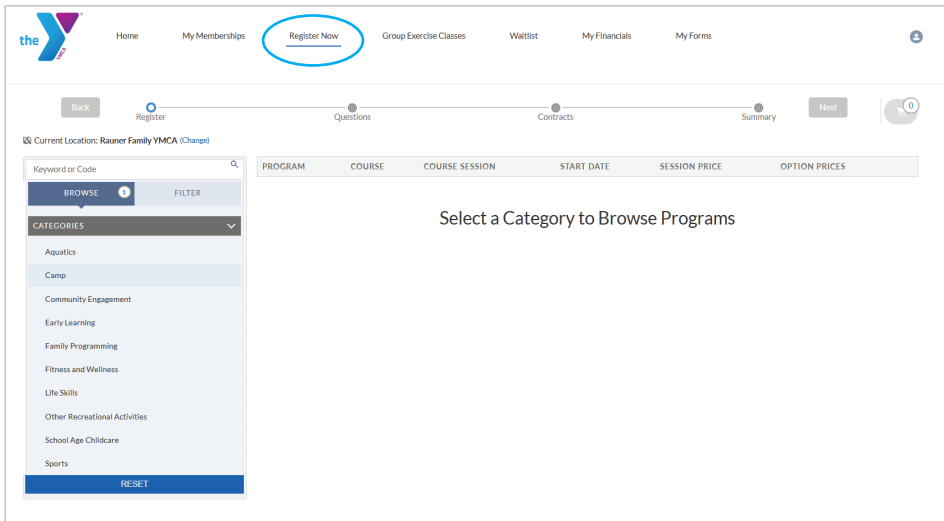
the YMCA

Home My Memberships Register Now Group Exercise Classes Waitlist My Financials My Forms

Back Register Questions Contracts Summary Next 0

Current Location: Rauner Family YMCA (Change)

Keyword or Code

BROWSE 1 FILTER

CATEGORIES

Aquatics
Camp
Community Engagement
Early Learning
Family Programming
Fitness and Wellness
Life Skills
Other Recreational Activities
School Age Childcare
Sports

RESET

| PROGRAM | COURSE | COURSE SESSION | START DATE | SESSION PRICE | OPTION PRICES |
|---|---|---|---|---|---|

Select a Category to Browse Programs